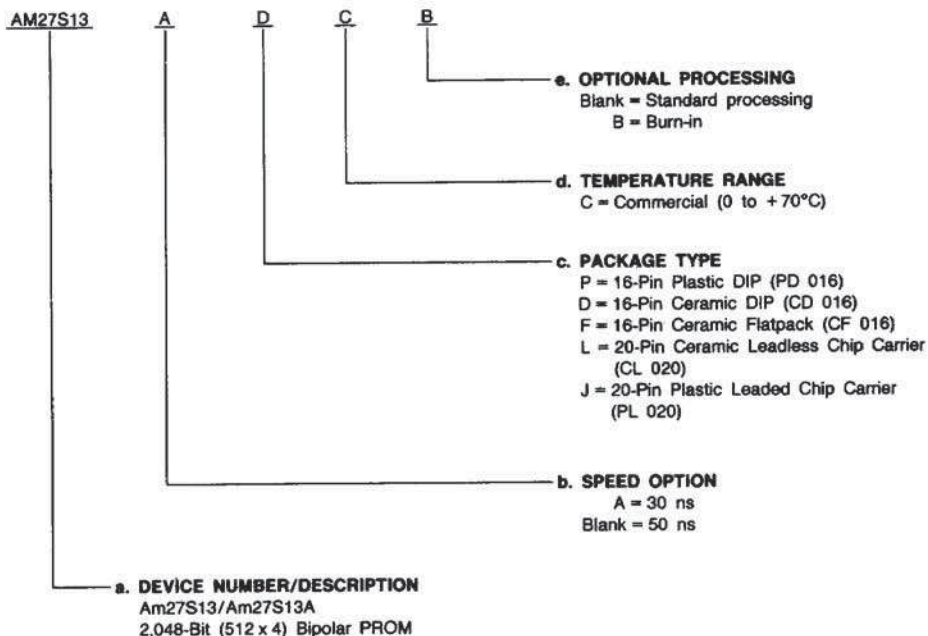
AM27S13 A D C B

e. OPTIONAL PROCESSING
Blank = Standard processing
B = Burn-in

d. TEMPERATURE RANGE
C = Commercial (0 to +70°C)

c. PACKAGE TYPE
P = 16-Pin Plastic DIP (PD 016)
D = 16-Pin Ceramic DIP (CD 016)
F = 16-Pin Ceramic Flatpack (CF 016)
L = 20-Pin Ceramic Leadless Chip Carrier (CL 020)
J = 20-Pin Plastic Leaded Chip Carrier (PL 020)

b. SPEED OPTION
A = 30 ns
Blank = 50 ns

a. DEVICE NUMBER/DESCRIPTION
Am27S13/Am27S13A
2,048-Bit (512 x 4) Bipolar PROM